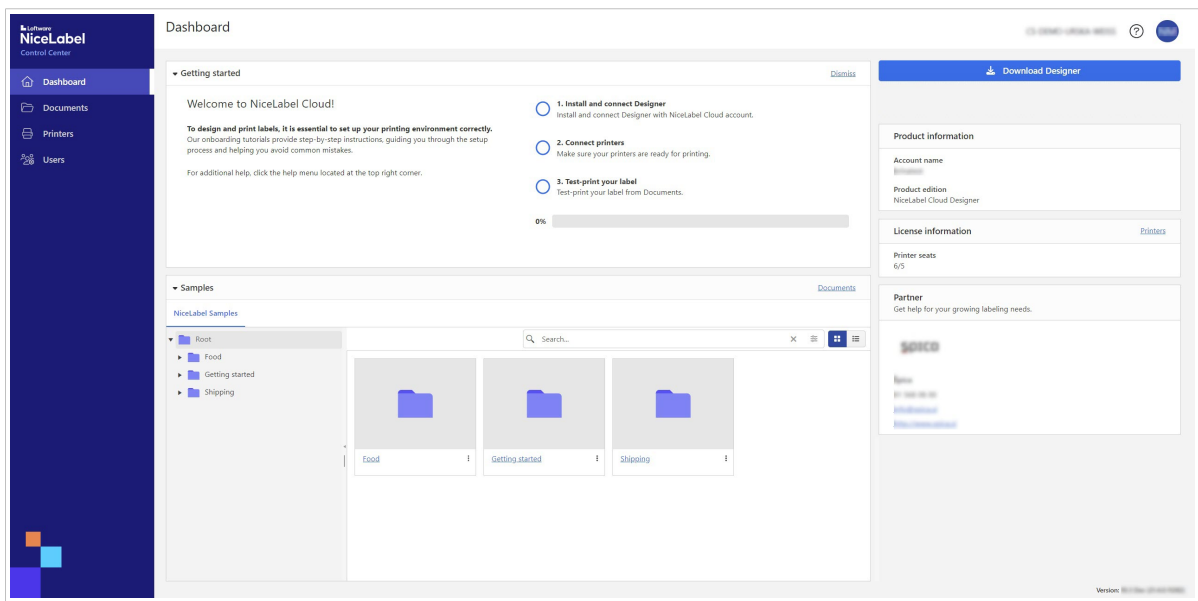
Loftware
NiceLabel
Control Center

Dashboard
Documents
Printers
Users

Dashboard

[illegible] ?

Getting started
Dismiss

Welcome to NiceLabel Cloud!

To design and print labels, it is essential to set up your printing environment correctly.
Our onboarding tutorials provide step-by-step instructions, guiding you through the setup process and helping you avoid common mistakes.

For additional help, click the help menu located at the top right corner.

1. Install and connect Designer
Install and connect Designer with NiceLabel Cloud account.

2. Connect printers
Make sure your printers are ready for printing.

3. Test-print your label
Test-print your label from Documents.

0%

Download Designer

Product information
Account name
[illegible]
Product edition
NiceLabel Cloud Designer

License information
Printers
Printer seats
6/5

Partner
Get help for your growing labeling needs.
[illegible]
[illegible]
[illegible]
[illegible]
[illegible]

Samples
Documents

NiceLabel Samples

Root
Food
Getting started
Shipping

Search...

Food
Getting started
Shipping

Version: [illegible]